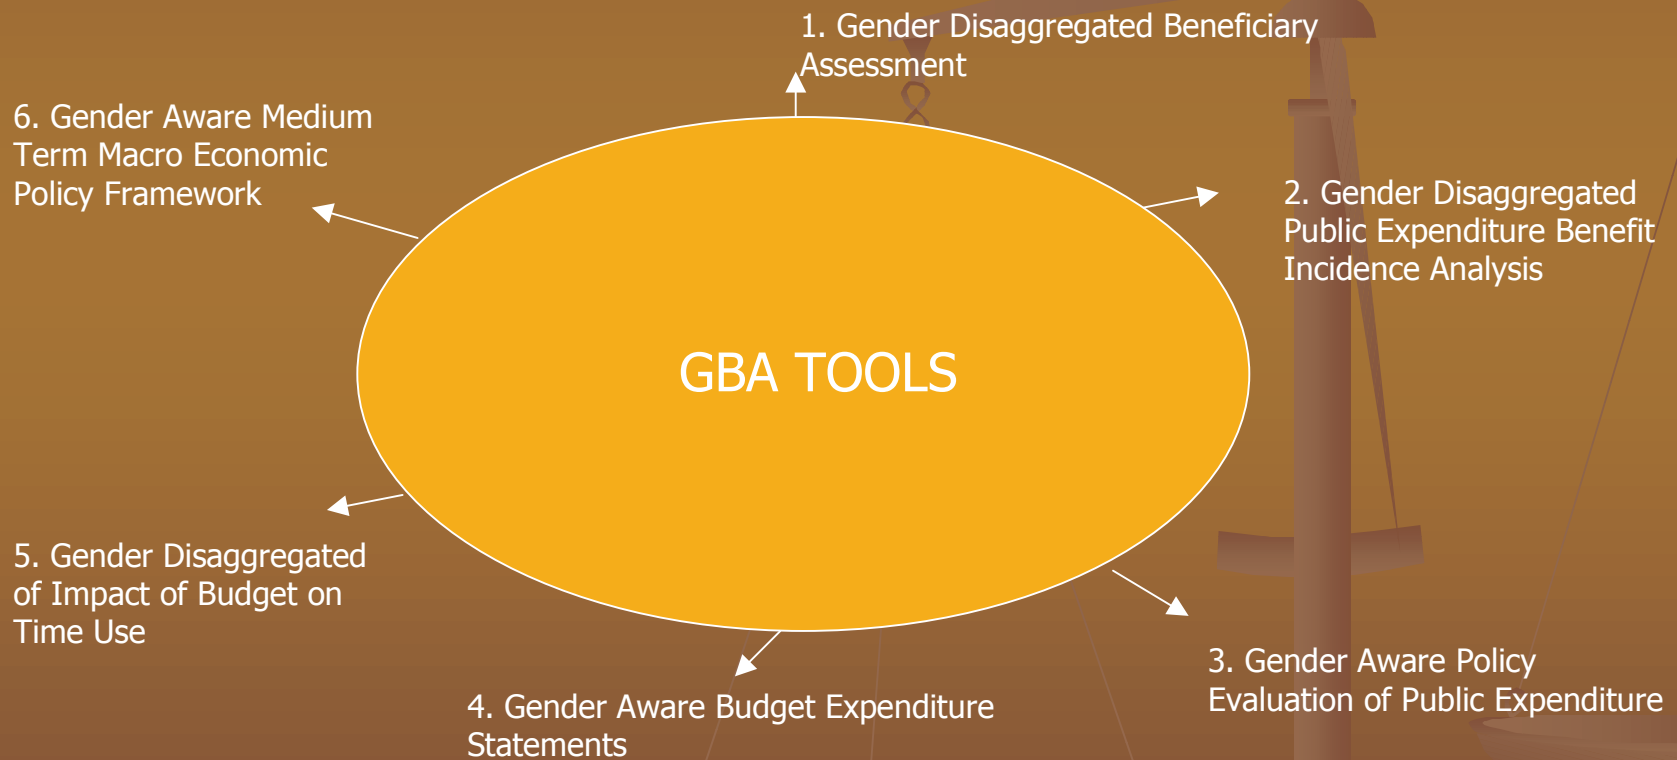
1. Gender Disaggregated Beneficiary Assessment

6. Gender Aware Medium Term Macro Economic Policy Framework

2. Gender Disaggregated Public Expenditure Benefit Incidence Analysis

GBA TOOLS

5. Gender Disaggregated of Impact of Budget on Time Use

3. Gender Aware Policy Evaluation of Public Expenditure

4. Gender Aware Budget Expenditure Statements